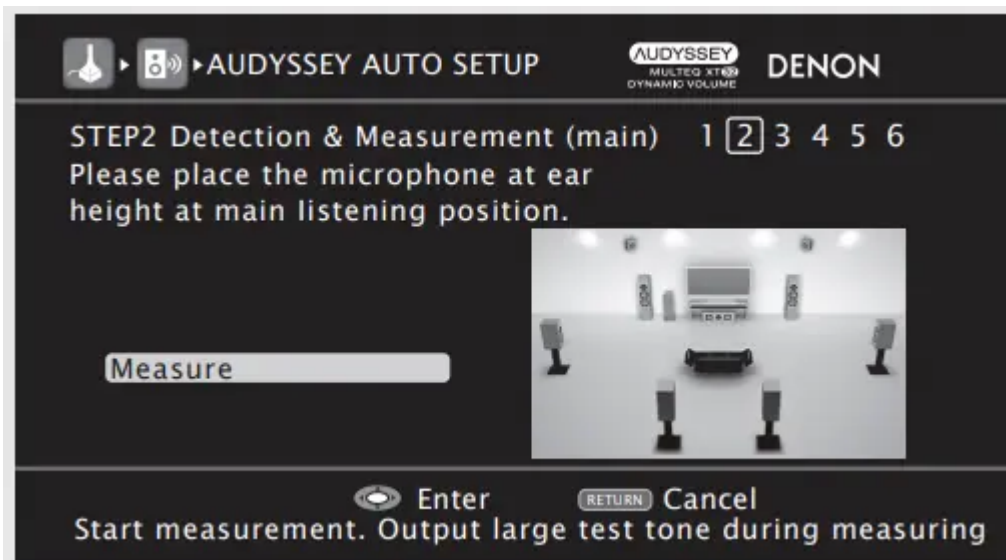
▸ ▸AUDYSSEY AUTO SETUP

AUDYSSEY MULTEQ XT32 DYNAMIC VOLUME

DENON

STEP2 Detection & Measurement (main) 1 2 3 4 5 6

Please place the microphone at ear height at main listening position.

Measure

Enter RETURN Cancel

Start measurement. Output large test tone during measuring